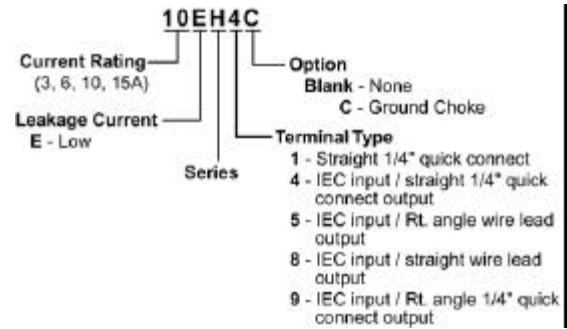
10EH4C

Current Rating
(3, 6, 10, 15A)

Leakage Current
E - Low

Series

Option
Blank - None
C - Ground Choke

Terminal Type
1 - Straight 1/4" quick connect
4 - IEC input / straight 1/4" quick connect output
5 - IEC input / Rt. angle wire lead output
8 - IEC input / straight wire lead output
9 - IEC input / Rt. angle 1/4" quick connect output